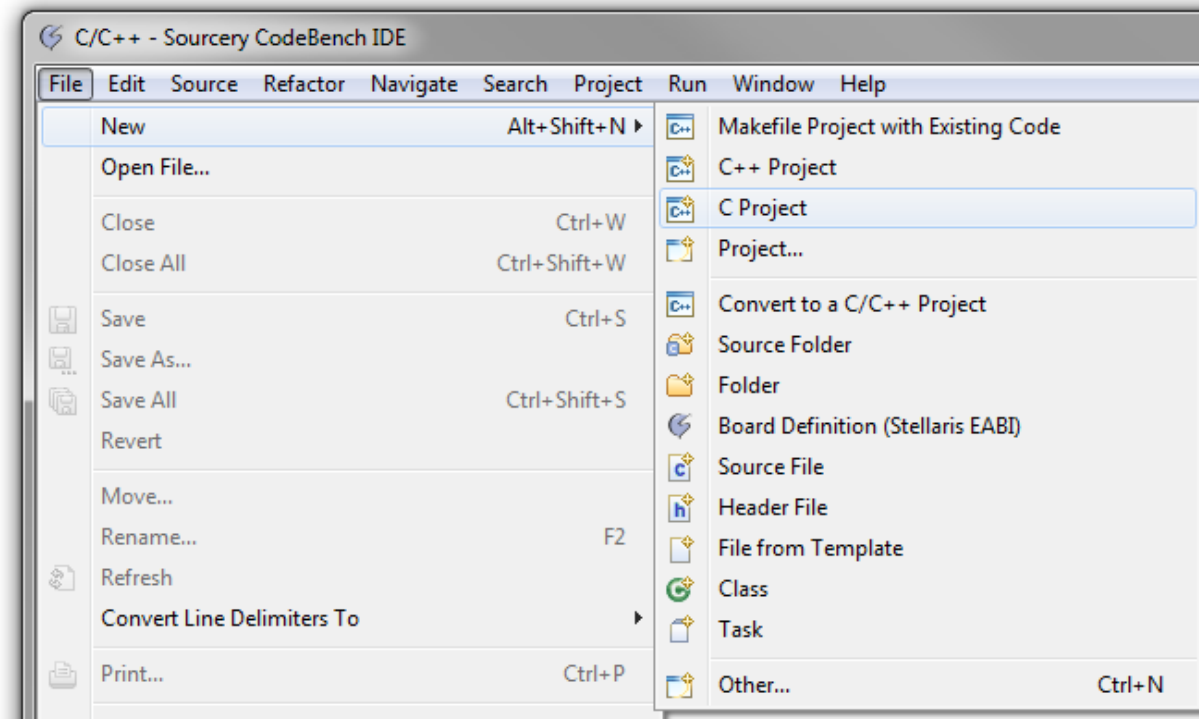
C/C++ - Sourcery CodeBench IDE

File Edit Source Refactor Navigate Search Project Run Window Help

New Alt+Shift+N
Open File...
Close Ctrl+W
Close All Ctrl+Shift+W
Save Ctrl+S
Save As...
Save All Ctrl+Shift+S
Revert
Move...
Rename... F2
Refresh
Convert Line Delimiters To
Print... Ctrl+P

Makefile Project with Existing Code
C++ Project
C Project
Project...
Convert to a C/C++ Project
Source Folder
Folder
Board Definition (Stellaris EABI)
Source File
Header File
File from Template
Class
Task
Other... Ctrl+N